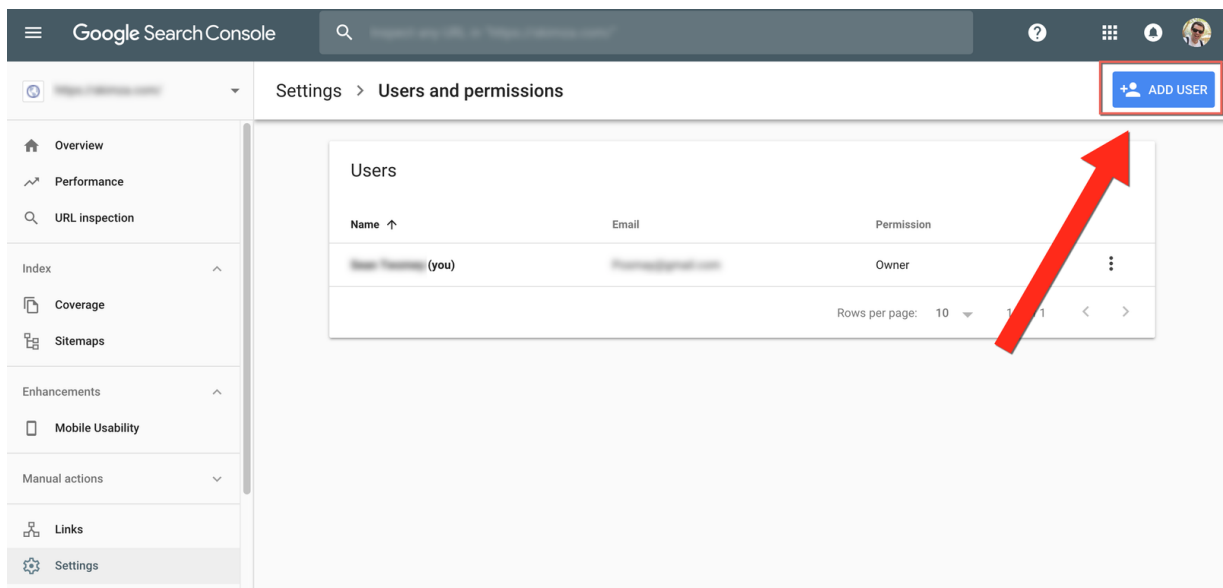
Google Search Console

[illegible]

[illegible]

Settings > Users and permissions

ADD USER

Overview
Performance
URL inspection

Index
Coverage
Sitemaps

Enhancements
Mobile Usability

Manual actions

Links
Settings

Users

| Name ↑ | Email | Permission |
|---|---|---|
| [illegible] (you) | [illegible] | Owner |

Rows per page: 10 1 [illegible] 1